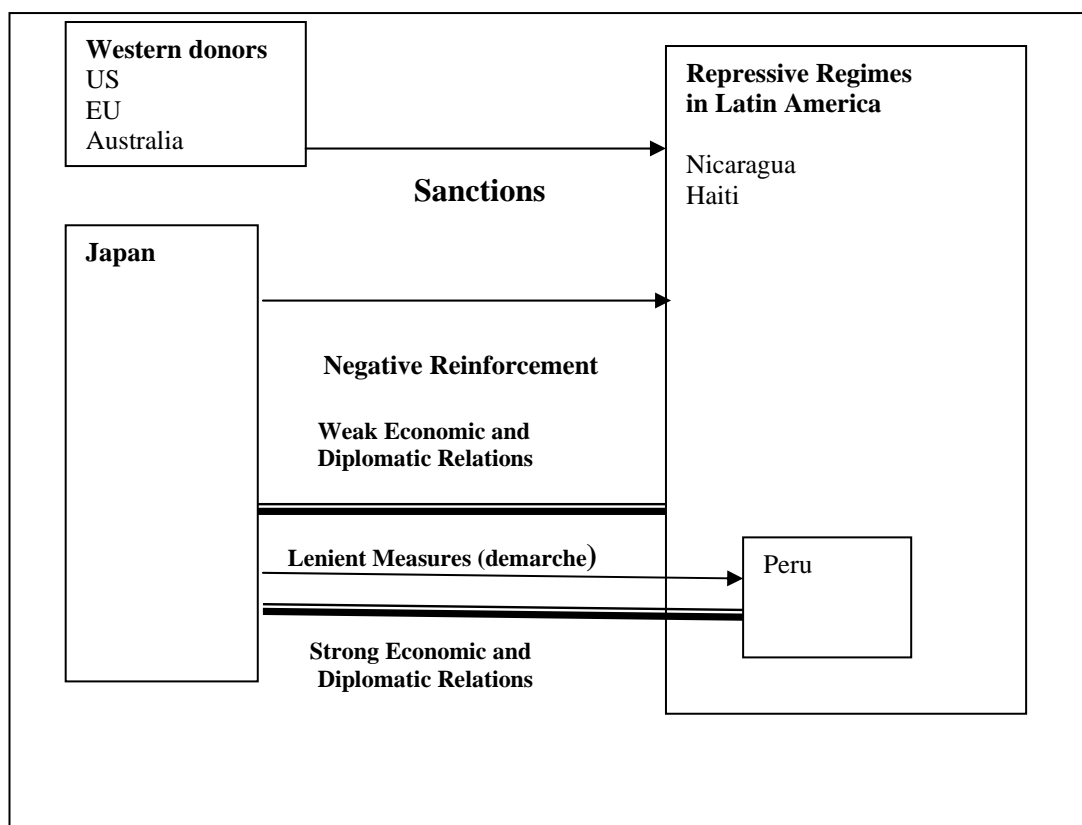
Western donors
US
EU
Australia

Repressive Regimes in Latin America

Nicaragua
Haiti

Sanctions

Japan

Negative Reinforcement

Weak Economic and Diplomatic Relations

Lenient Measures (demarche)

Peru

Strong Economic and Diplomatic Relations